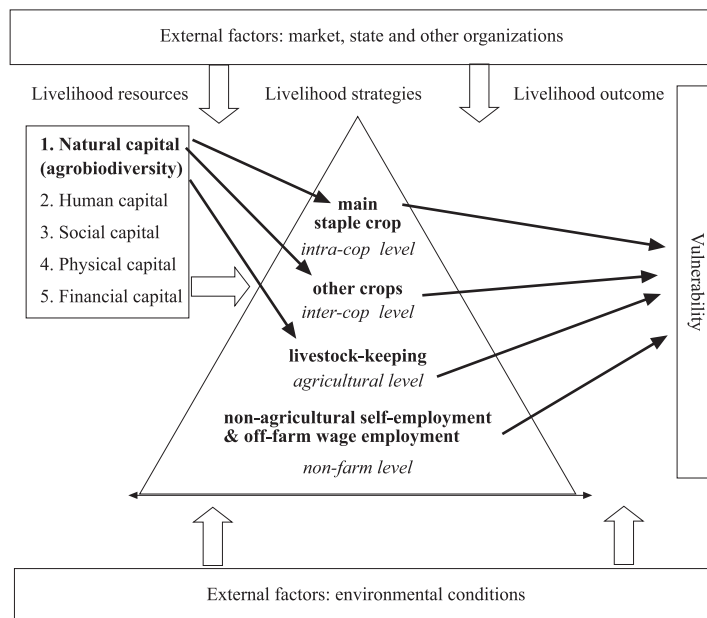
External factors: market, state and other organizations

Livelihood resources

Livelihood strategies

Livelihood outcome

1. Natural capital (agrobiodiversity)

2. Human capital

3. Social capital

4. Physical capital

5. Financial capital

main staple crop

intra-cop level

other crops

inter-cop level

livestock-keeping

agricultural level

non-agricultural self-employment & off-farm wage employment

non-farm level

Vulnerability

External factors: environmental conditions